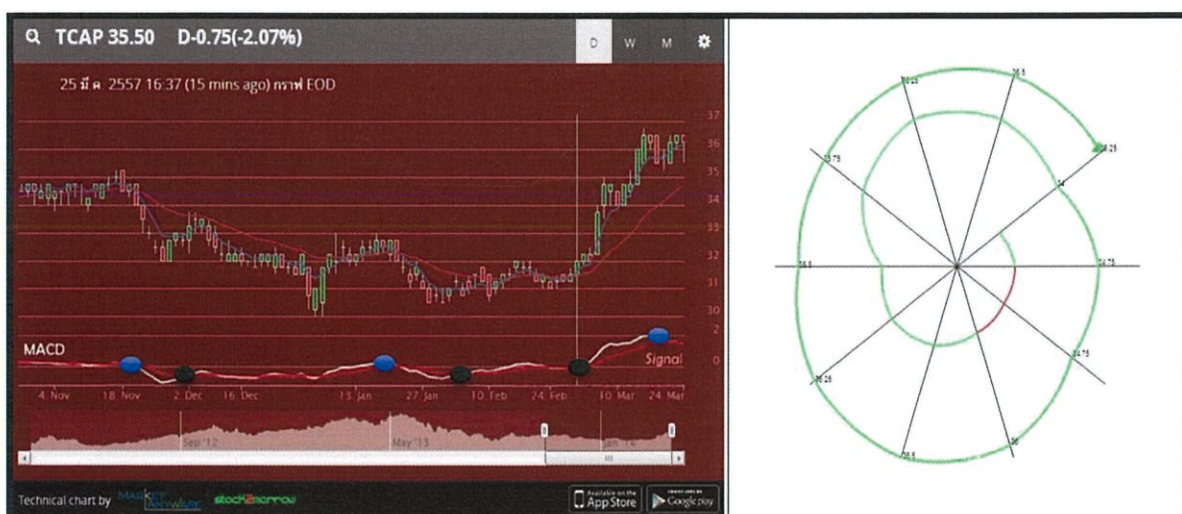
TCAP 35.50 D-0.75(-2.07%)

D W M

25 มี.ค. 2557 16:37 (15 mins ago) กราฟ EOD

37
36
35
34
33
32
31
30

MACD

Signal

2
0

4 Nov 18 Nov 2 Dec 16 Dec 13 Jan 27 Jan 10 Feb 24 Feb 10 Mar 24 Mar

Sep '12 May '13 Jan '14

Technical chart by MARKET ANYWARE stock2morrow

Available on the App Store

Google play

26.5
36.25
33.75
34
36.25
28.5
34.75
34.75
36.25
36
26.5